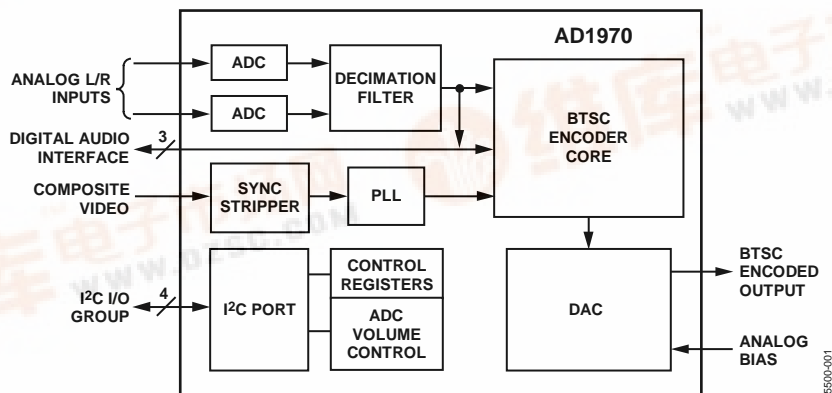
AD1970

ANALOG L/R INPUTS

ADC

ADC

DECIMATION FILTER

BTSC ENCODER CORE

DIGITAL AUDIO INTERFACE

3

COMPOSITE VIDEO

SYNC STRIPPER

PLL

$I^2C$ I/O GROUP

4

$I^2C$ PORT

CONTROL REGISTERS

ADC VOLUME CONTROL

DAC

BTSC ENCODED OUTPUT

ANALOG BIAS

5500-001